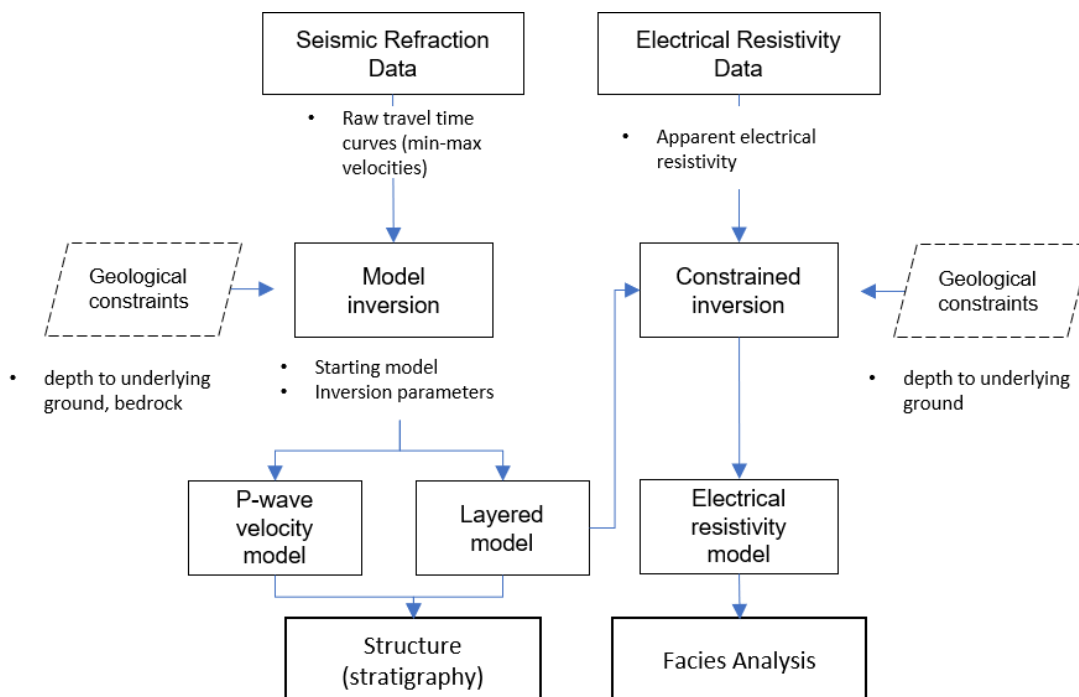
Seismic Refraction Data

Electrical Resistivity Data

• Raw travel time curves (min-max velocities)

• Apparent electrical resistivity

Geological constraints

Model inversion

Constrained inversion

Geological constraints

• depth to underlying ground, bedrock

• Starting model
• Inversion parameters

• depth to underlying ground

P-wave velocity model

Layered model

Electrical resistivity model

Structure (stratigraphy)

Facies Analysis